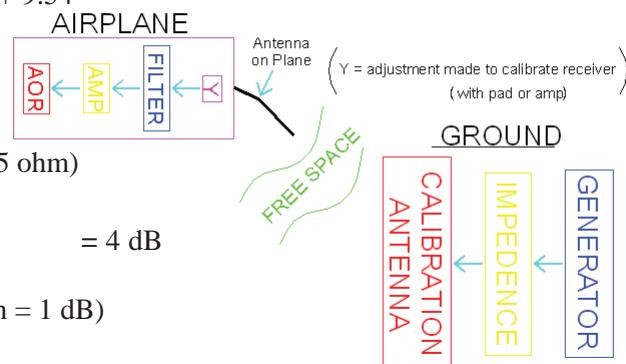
AIRPLANE

AOR

AMP

FILTER

Y

Antenna on Plane

(Y = adjustment made to calibrate receiver (with pad or amp))

5 ohm)

FREE SPACE

GROUND

= 4 dB

CALIBRATION ANTENNA

IMPEDENCE

GENERATOR

n = 1 dB)